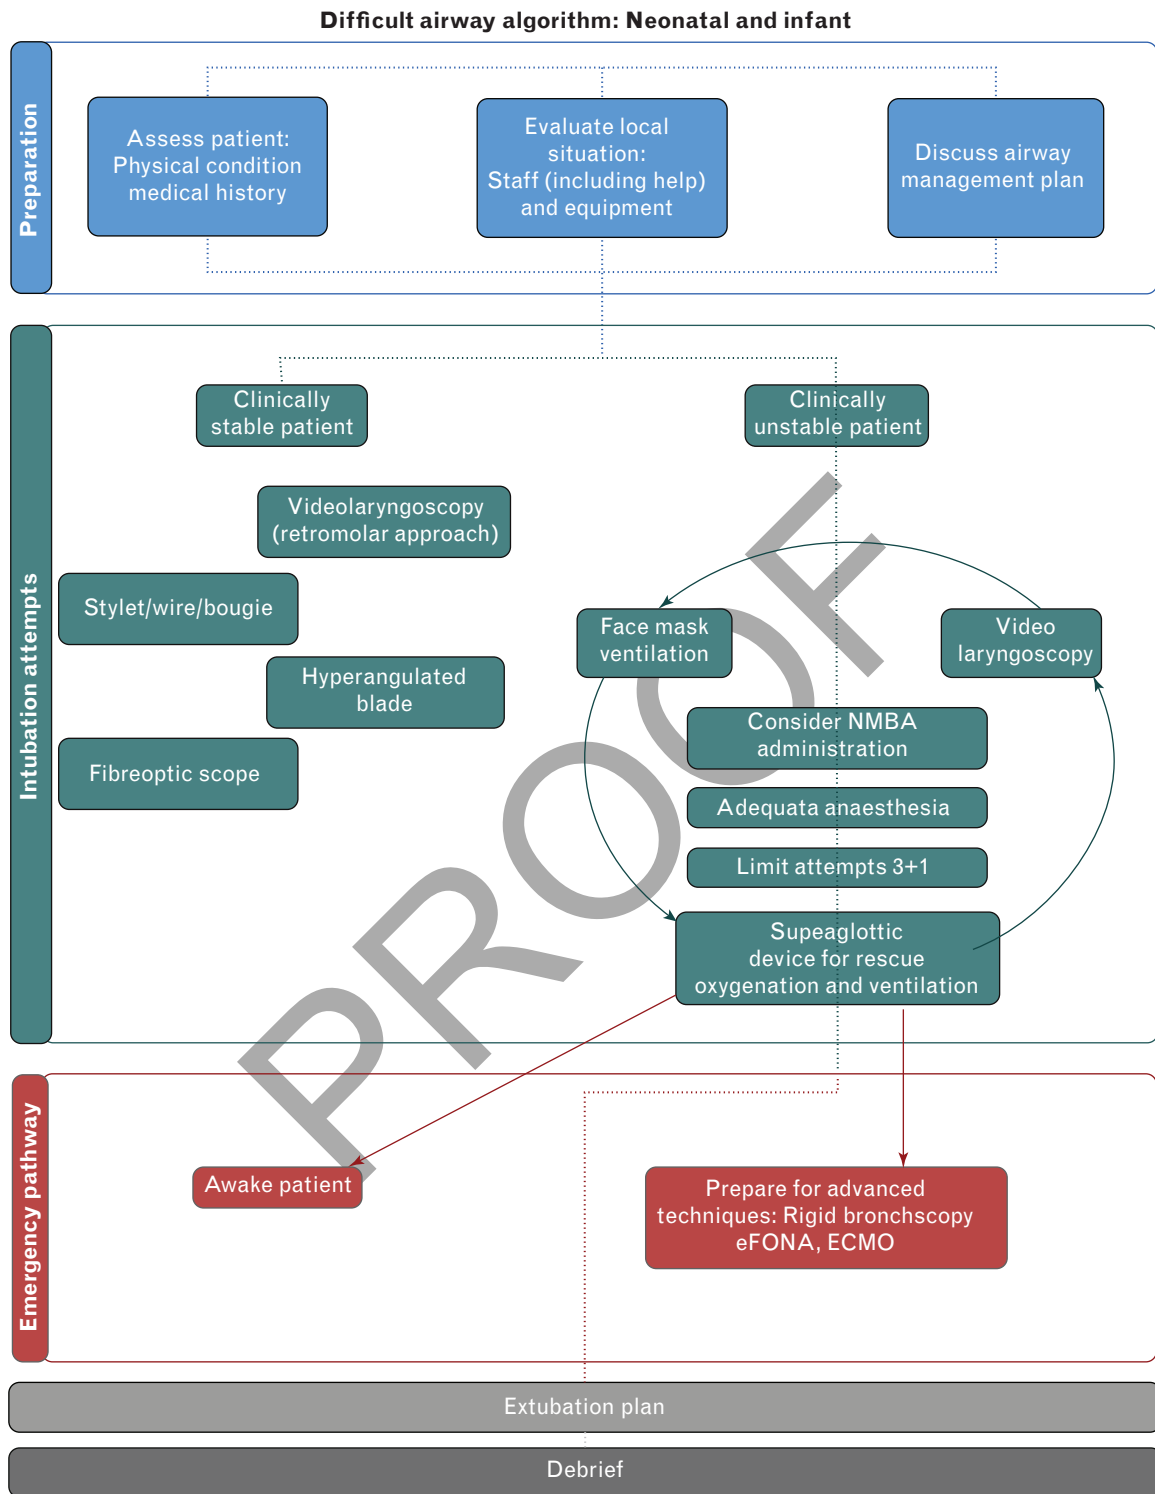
Difficult airway algorithm: Neonatal and infant

Preparation

Assess patient: Physical condition medical history

Evaluate local situation: Staff (including help) and equipment

Discuss airway management plan

Intubation attempts

Clinically stable patient

Clinically unstable patient

Videolaryngoscopy (retromolar approach)

Stylet/wire/bougie

Hyperangulated blade

Fibreoptic scope

Face mask ventilation

Video laryngoscopy

Consider NMBA administration

Adequata anaesthesia

Limit attempts 3+1

Supeaglottic device for rescue oxygenation and ventilation

PROOF

Emergency pathway

Awake patient

Prepare for advanced techniques: Rigid bronchscopy eFONA, ECMO

Extubation plan

Debrief